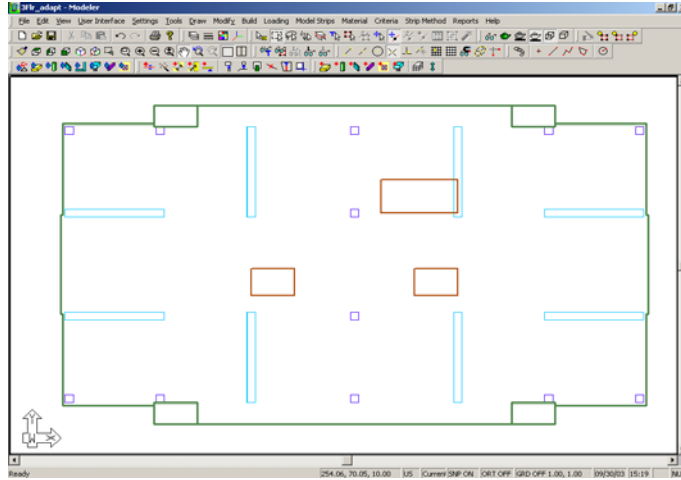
3Flr_adapt - Modeler

File Edit View User Interface Settings Tools Draw Modify Build Loading Model Strips Material Criteria Strip Method Reports Help

Ready | 254.06, 70.05, 10.00 | US | Current | SNP ON | ORT OFF | GRD OFF 1.00, 1.00 | 09/30/03 | 15:19 | NU